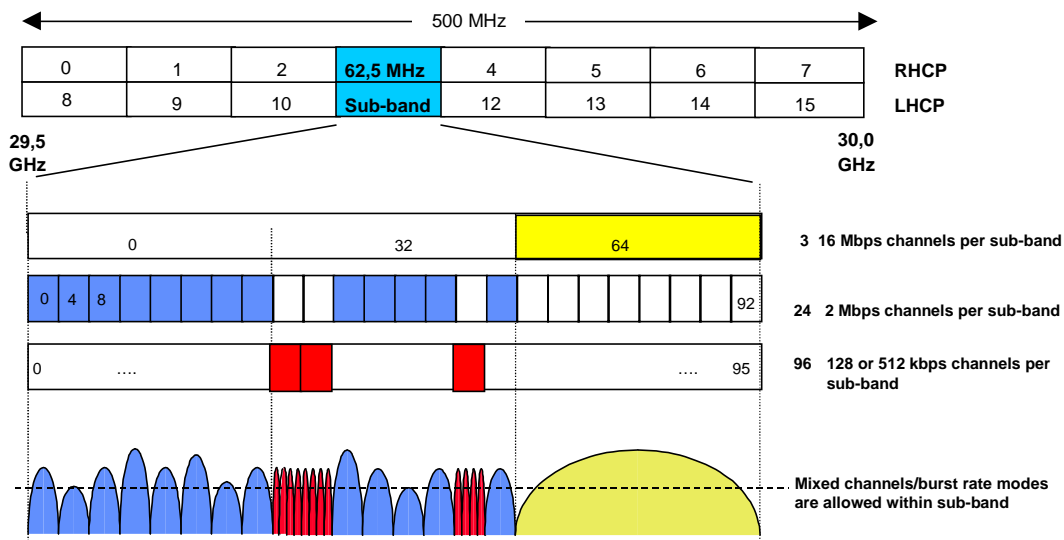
500 MHz

| 0 | 1 | 2 | 62,5 MHz | 4 | 5 | 6 | 7 |
|---|---|---|---|---|---|---|---|
| 8 | 9 | 10 | Sub-band | 12 | 13 | 14 | 15 |

RHCP
LHCP

29,5 GHz

30,0 GHz

0 32 64

3 16 Mbps channels per sub-band

0 4 8 92

24 2 Mbps channels per sub-band

0 …. …. 95

96 128 or 512 kbps channels per sub-band

Mixed channels/burst rate modes are allowed within sub-band